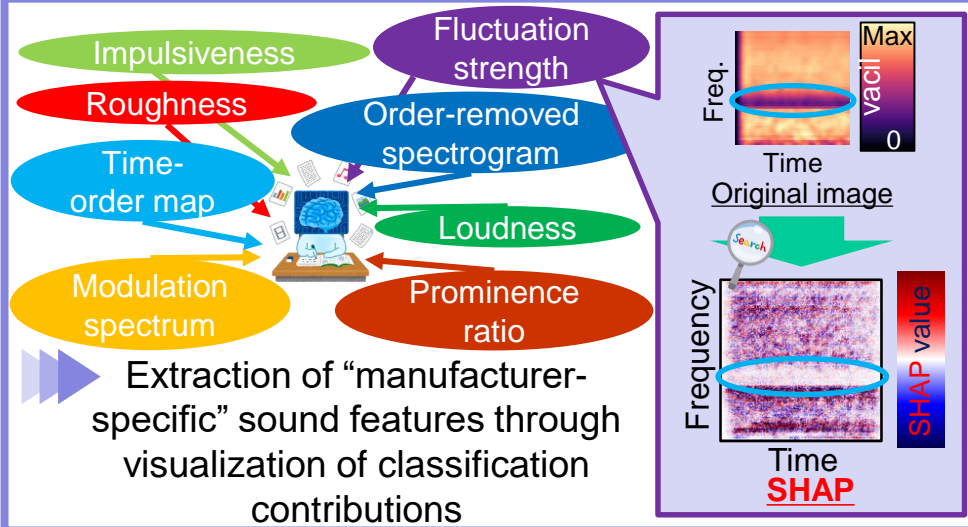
Impulsiveness

Fluctuation strength

Roughness

Order-removed spectrogram

Time-order map

Loudness

Modulation spectrum

Prominence ratio

Extraction of “manufacturer-specific” sound features through visualization of classification contributions

Max

Freq.

vacil

0

Time

Original image

Search

Frequency

SHAP value

Time

SHAP